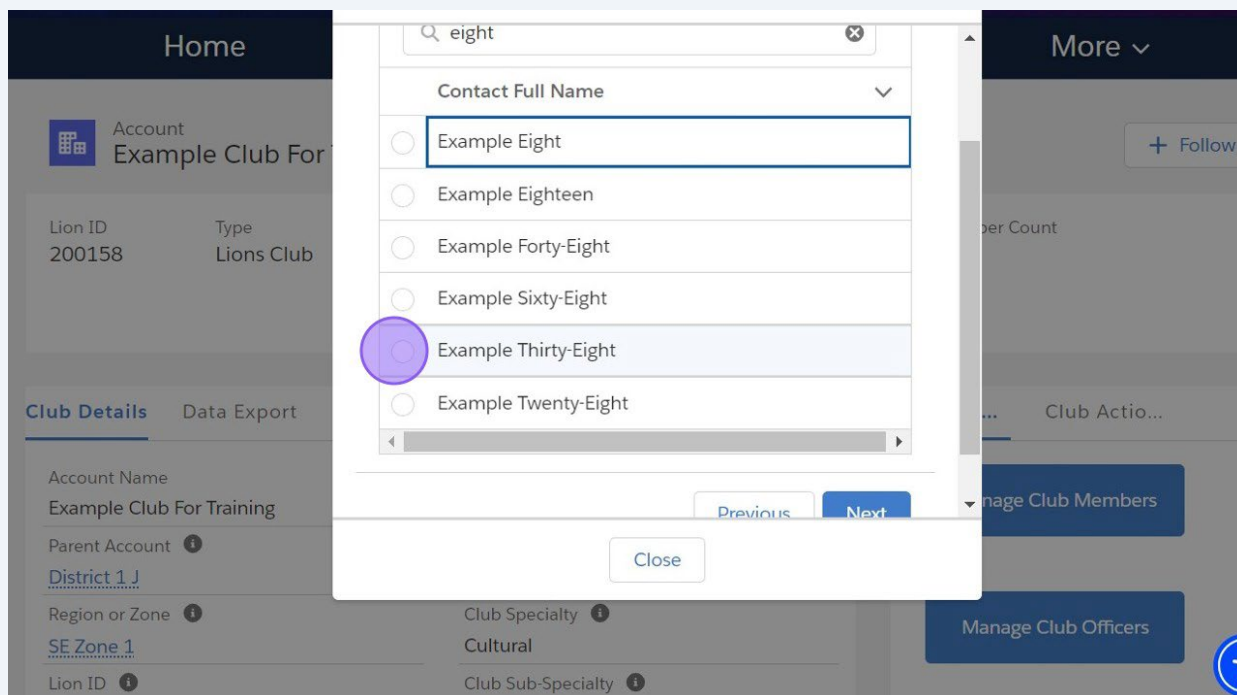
Home

More

Account
Example Club For

+ Follow

Lion ID
200158

Type
Lions Club

ber Count

Club Details

Data Export

Club Actio...

Account Name
Example Club For Training

Parent Account
District 1 J

Region or Zone
SE Zone 1

Lion ID

Club Specialty
Cultural

Club Sub-Specialty

nage Club Members

Manage Club Officers

eight

Contact Full Name

Example Eight

Example Eighteen

Example Forty-Eight

Example Sixty-Eight

Example Thirty-Eight

Example Twenty-Eight

Previous

Next

Close